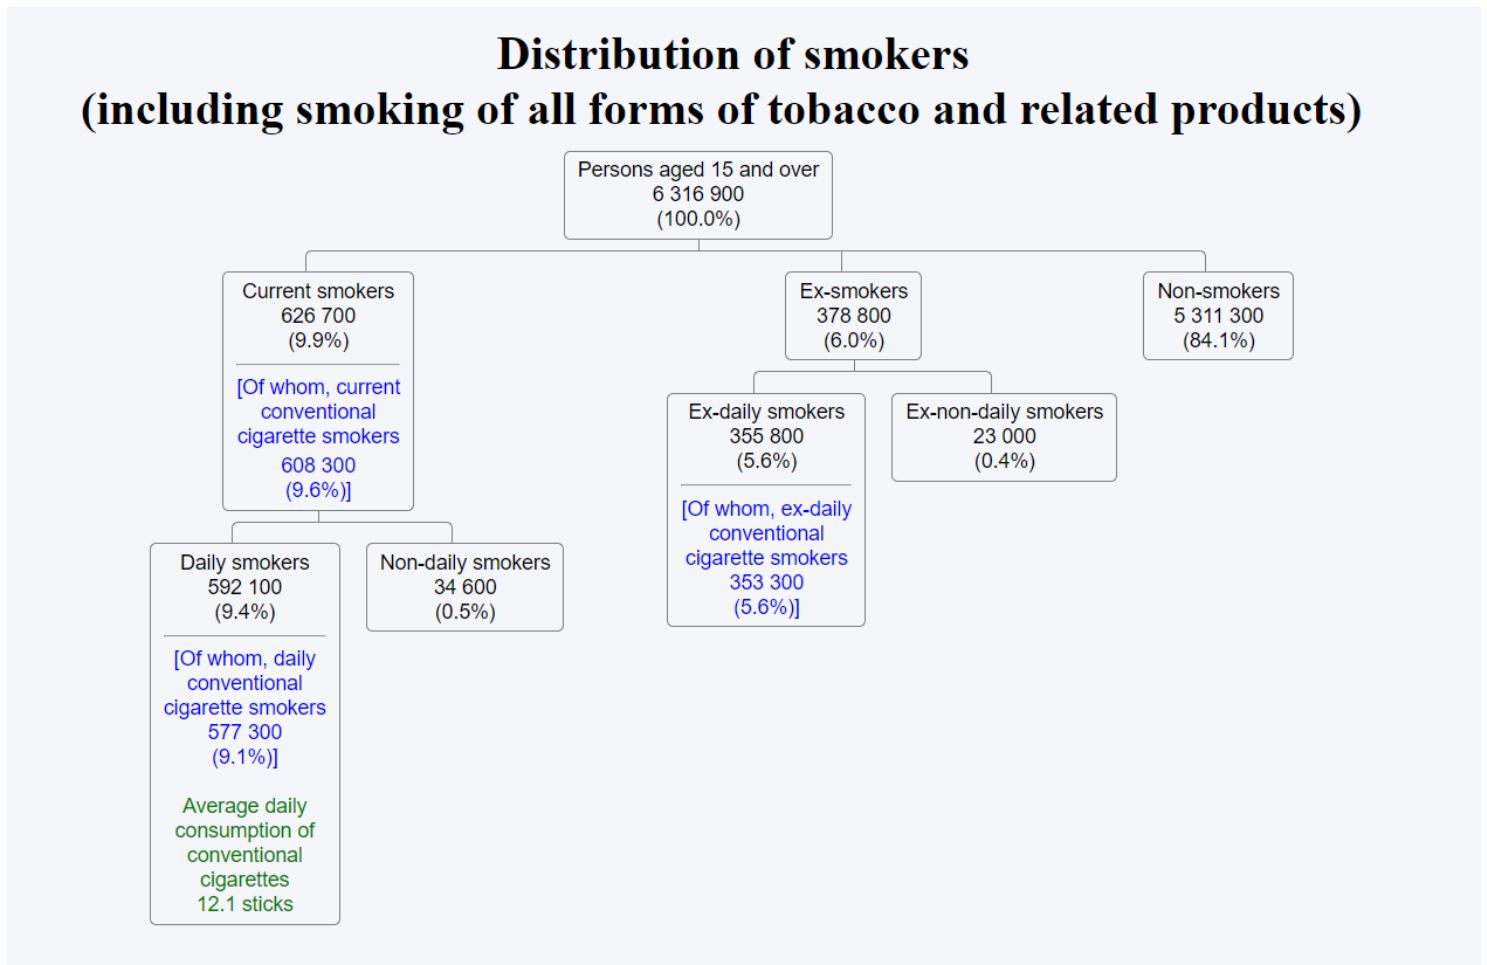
Distribution of smokers
(including smoking of all forms of tobacco and related products)

Persons aged 15 and over
6 316 900
(100.0%)

Current smokers
626 700
(9.9%)

[Of whom, current conventional cigarette smokers
608 300
(9.6%)]

Ex-smokers
378 800
(6.0%)

Non-smokers
5 311 300
(84.1%)

Ex-daily smokers
355 800
(5.6%)

[Of whom, ex-daily conventional cigarette smokers
353 300
(5.6%)]

Ex-non-daily smokers
23 000
(0.4%)

Daily smokers
592 100
(9.4%)

[Of whom, daily conventional cigarette smokers
577 300
(9.1%)]

Average daily consumption of conventional cigarettes
12.1 sticks

Non-daily smokers
34 600
(0.5%)